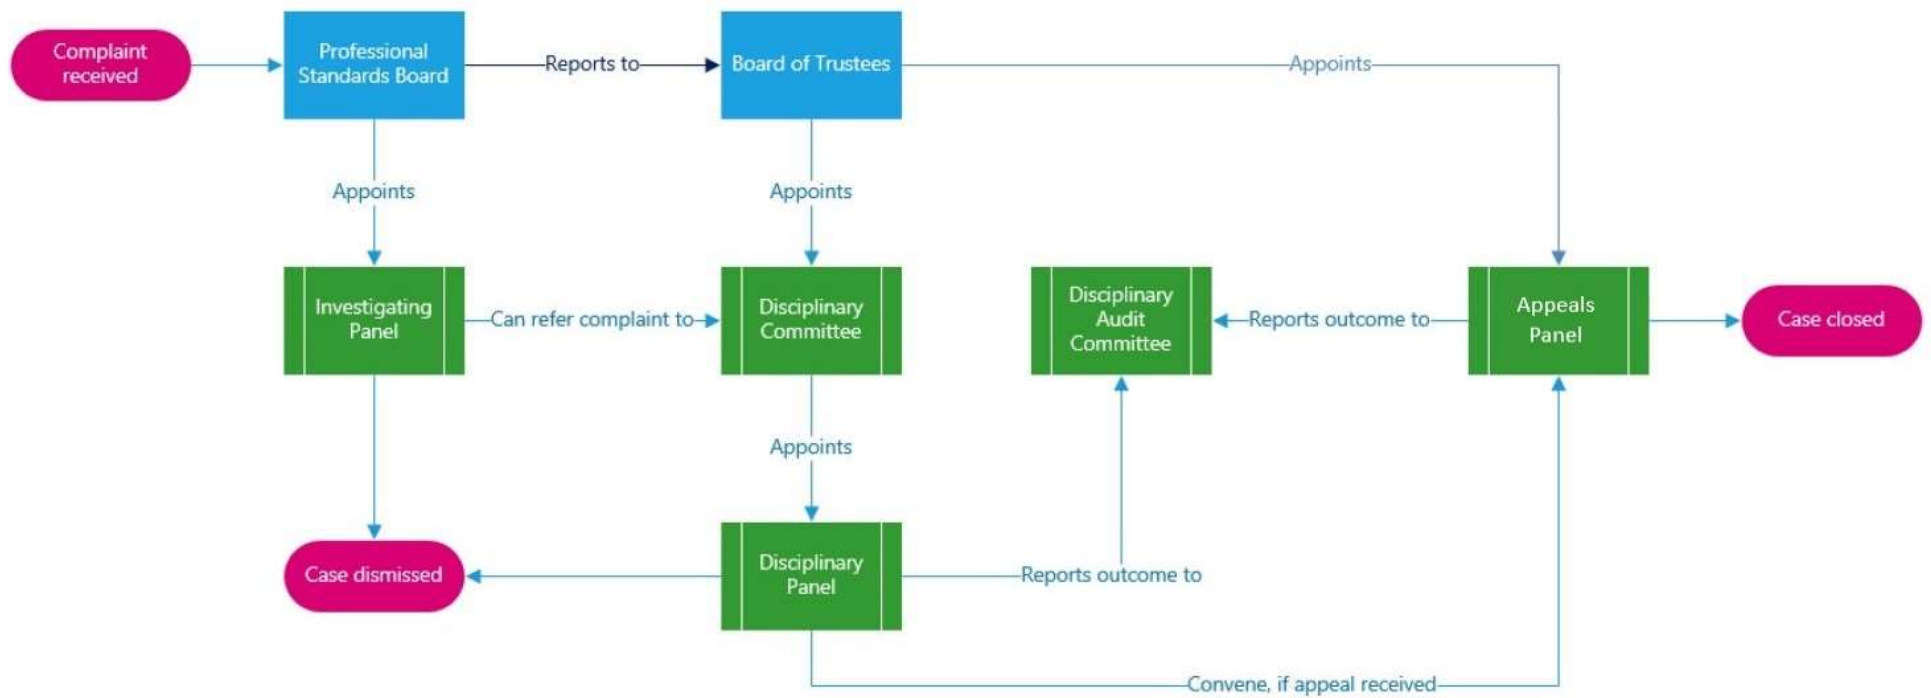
Complaint received

Professional Standards Board

Reports to

Board of Trustees

Appoints

Appoints

Appoints

Investigating Panel

Can refer complaint to

Disciplinary Committee

Disciplinary Audit Committee

Reports outcome to

Appeals Panel

Case closed

Appoints

Case dismissed

Disciplinary Panel

Reports outcome to

Convene, if appeal received